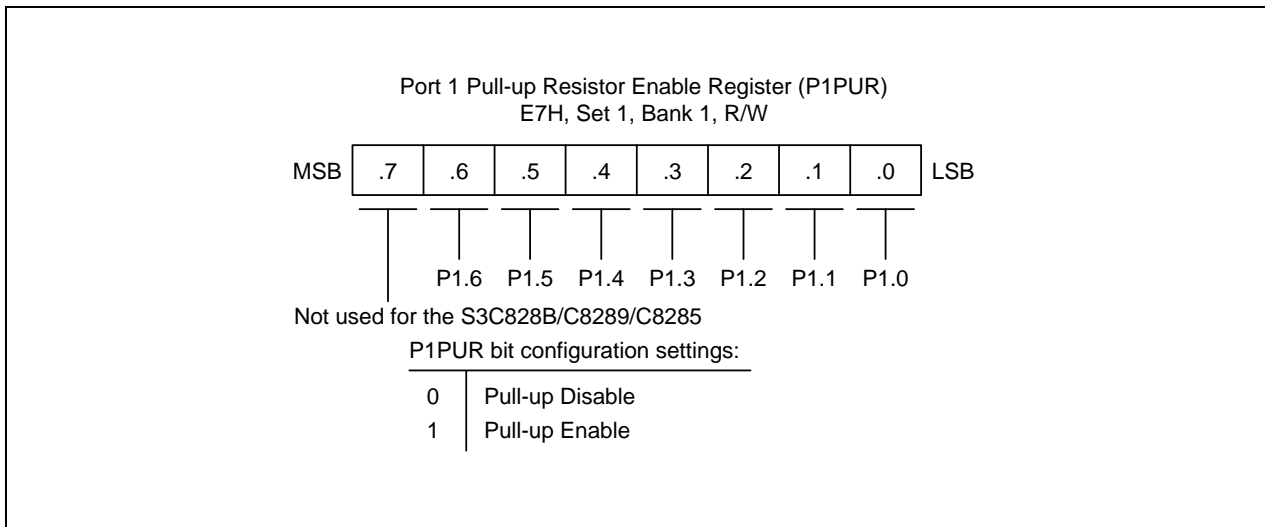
Port 1 Pull-up Resistor Enable Register (P1PUR)
E7H, Set 1, Bank 1, R/W

MSB | .7 | .6 | .5 | .4 | .3 | .2 | .1 | .0 | LSB

P1.6 P1.5 P1.4 P1.3 P1.2 P1.1 P1.0

Not used for the S3C828B/C8289/C8285

P1PUR bit configuration settings:

| | |
|---|---|
| 0 | Pull-up Disable |
| 1 | Pull-up Enable |